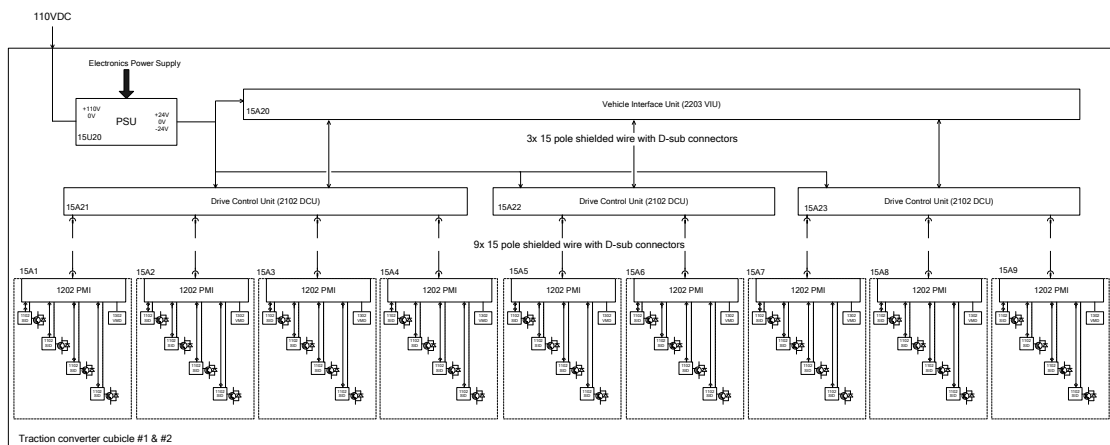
110VDC

Electronics Power Supply

+110V
0V

PSU

+24V
0V
-24V

15U20

15A20

Vehicle Interface Unit (2203 VIU)

3x 15 pole shielded wire with D-sub connectors

15A21

Drive Control Unit (2102 DCU)

15A22

Drive Control Unit (2102 DCU)

15A23

Drive Control Unit (2102 DCU)

9x 15 pole shielded wire with D-sub connectors

15A1

1202 PMI

15A2

1202 PMI

15A3

1202 PMI

15A4

1202 PMI

15A5

1202 PMI

15A6

1202 PMI

15A7

1202 PMI

15A8

1202 PMI

15A9

1202 PMI

Traction converter cubicle #1 & #2